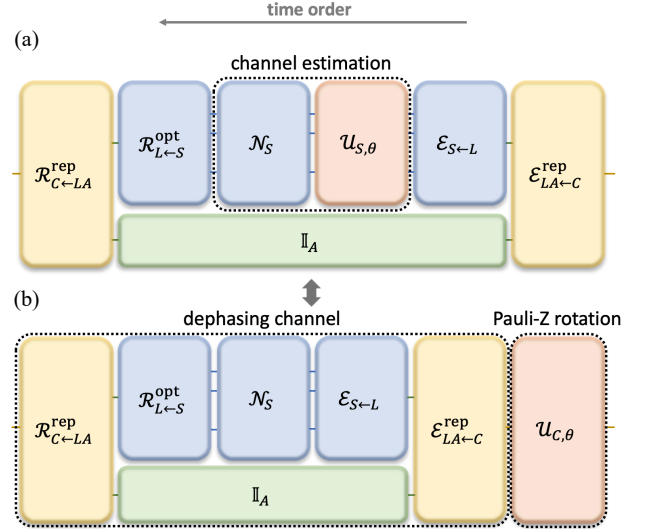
time order

(a)

channel estimation

$\mathcal{R}^{\text{rep}}_{C\leftarrow LA}$

$\mathcal{R}^{\text{opt}}_{L\leftarrow S}$

$\mathcal{N}_S$

$\mathcal{U}_{S,\theta}$

$\mathcal{E}_{S\leftarrow L}$

$\mathcal{E}^{\text{rep}}_{LA\leftarrow C}$

$\mathbb{I}_A$

(b)

dephasing channel

Pauli-Z rotation

$\mathcal{R}^{\text{rep}}_{C\leftarrow LA}$

$\mathcal{R}^{\text{opt}}_{L\leftarrow S}$

$\mathcal{N}_S$

$\mathcal{E}_{S\leftarrow L}$

$\mathcal{E}^{\text{rep}}_{LA\leftarrow C}$

$\mathcal{U}_{C,\theta}$

$\mathbb{I}_A$